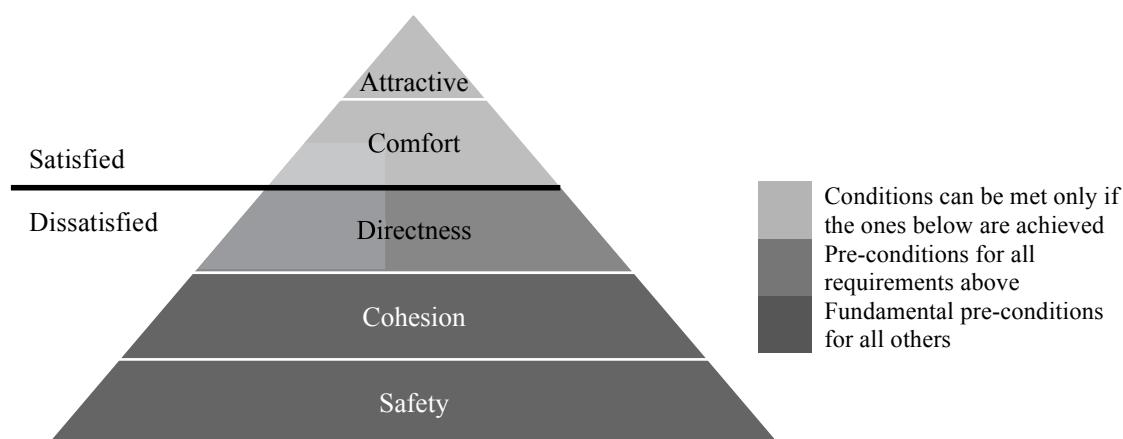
Attractive

Comfort

Satisfied

Dissatisfied

Directness

Cohesion

Safety

Conditions can be met only if the ones below are achieved

Pre-conditions for all requirements above

Fundamental pre-conditions for all others